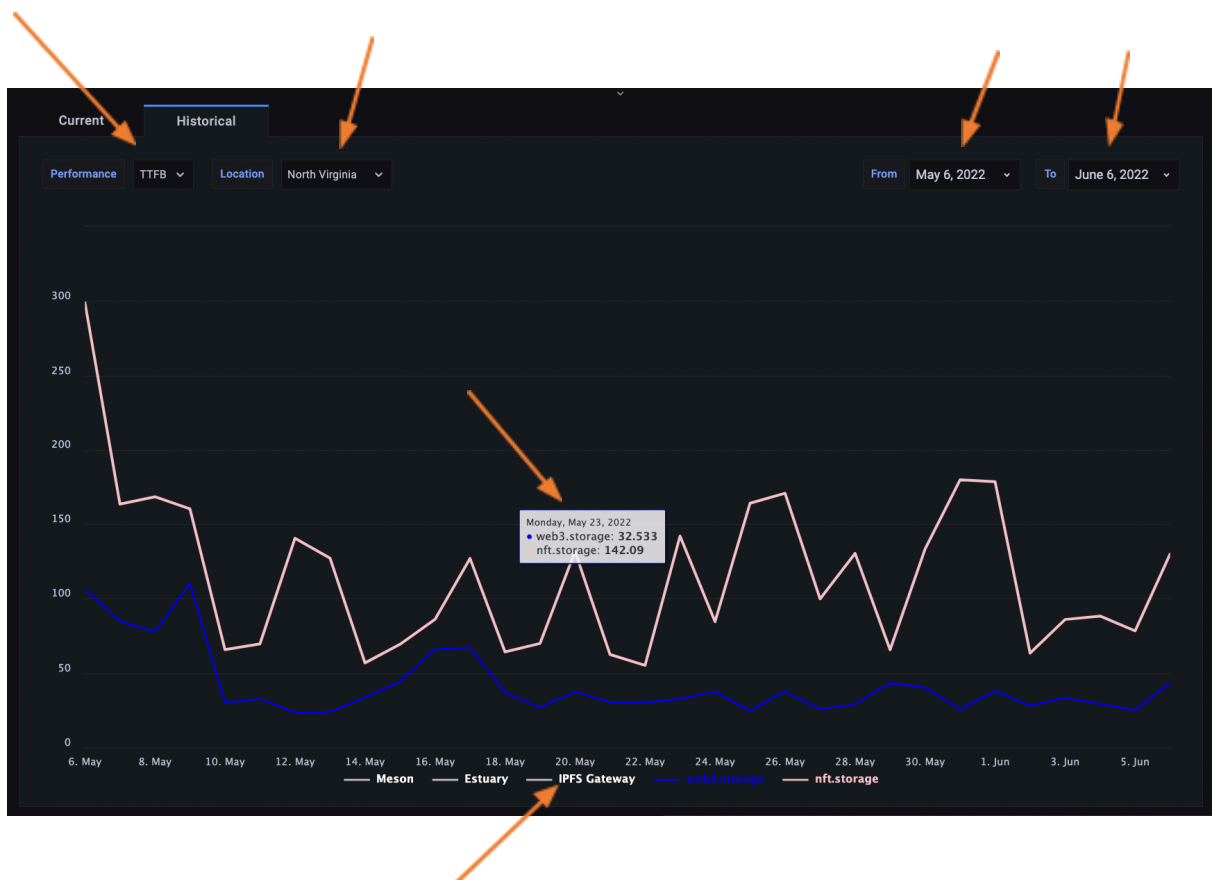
Current Historical

Performance TTFB Location North Virginia From May 6, 2022 To June 6, 2022

300
250
200
150
100
50
0

Monday, May 23, 2022
web3.storage: 32.533
nft.storage: 142.09

6. May 8. May 10. May 12. May 14. May 16. May 18. May 20. May 22. May 24. May 26. May 28. May 30. May 1. Jun 3. Jun 5. Jun

Meson Estuary IPFS Gateway web3.storage nft.storage